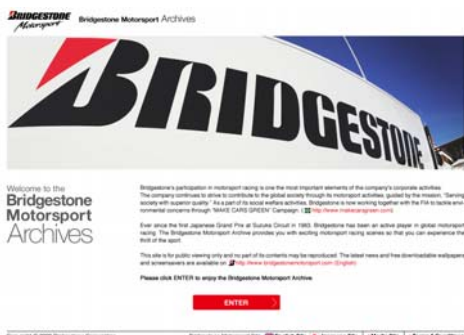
BRIDGESTONE Motorsport

Bridgestone Motorsport Archives

BRIDGESTONE

Welcome to the Bridgestone Motorsport Archives

Bridgestone's participation in motorsport racing is one the most important elements of the company's corporate activities. The company continues to strive to contribute to the global society through its motorsport activities, guided by the mission, "Serving society with superior quality." As a part of its social welfare activities, Bridgestone is now working together with the FIA to tackle environmental concerns through "MAKE CARS GREEN" Campaign. http://www.makecarsgreen.com/

Ever since the first Japanese Grand Prix at Suzuka Circuit in 1963, Bridgestone has been an active player in global motorsport racing. The Bridgestone Motorsport Archive provides you with exciting motorsport racing scenes so that you can experience the thrill of the sport.

This site is for public viewing only and no part of its contents may be reproduced. The latest news and free downloadable wallpapers and screensavers are available on http://www.bridgestonemotorsport.com (English)

Please click ENTER to enjoy the Bridgestone Motorsport Archive.

ENTER

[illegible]